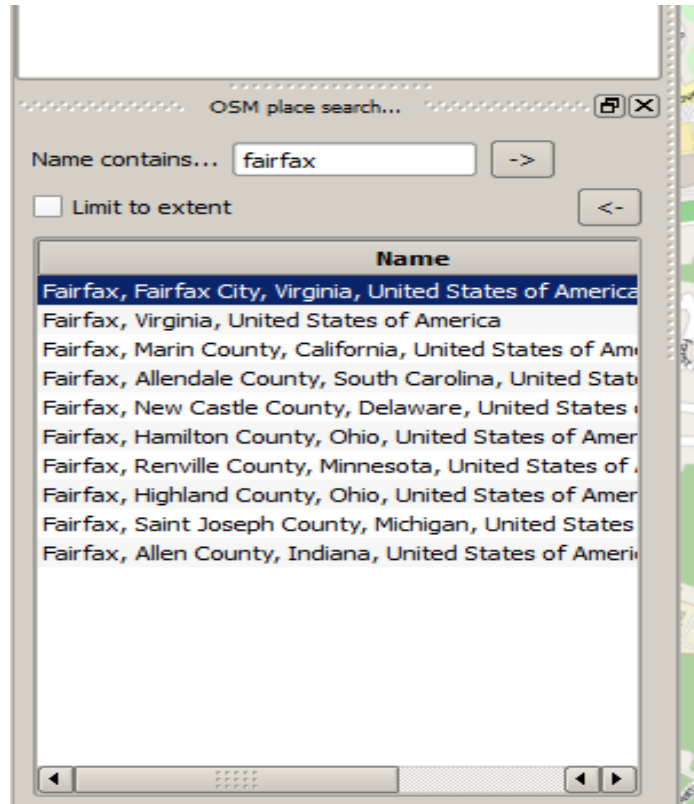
OSM place search...

Name contains... fairfax ->

Limit to extent <-

| Name |
|---|
| Fairfax, Fairfax City, Virginia, United States of America |
| Fairfax, Virginia, United States of America |
| Fairfax, Marin County, California, United States of Am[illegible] |
| Fairfax, Allendale County, South Carolina, United Stat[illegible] |
| Fairfax, New Castle County, Delaware, United States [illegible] |
| Fairfax, Hamilton County, Ohio, United States of Amer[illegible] |
| Fairfax, Renville County, Minnesota, United States of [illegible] |
| Fairfax, Highland County, Ohio, United States of Amer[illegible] |
| Fairfax, Saint Joseph County, Michigan, United States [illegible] |
| Fairfax, Allen County, Indiana, United States of Ameri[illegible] |